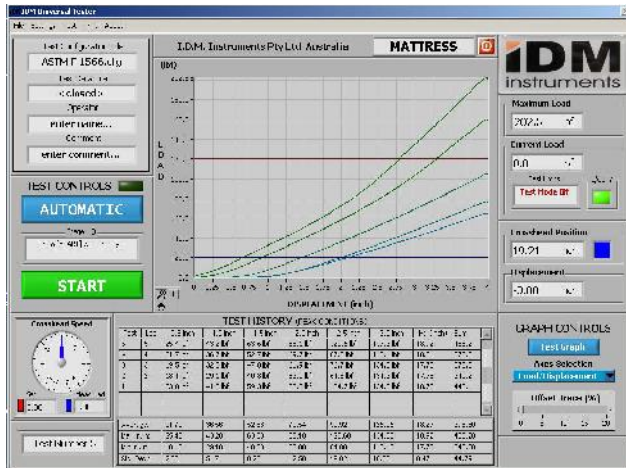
IDM Universal Tester

Test Configuration File
ASTM F 1566.cfg
Test Sample
sideseat
Operator
enter name...
Comment
enter comment...

TEST CONTROLS
AUTOMATIC
START

I.D.M. Instruments Pty Ltd Australia
MATTRESS

LOAD
DISPLACEMENT (inch)

IDM instruments
Maximum Load
Current Load
0.0
Test Mode Bit
Crosshead Position
19.21
Displacement
0.00

Crosshead Speed

TEST HISTORY (TEST CONDITIONS)

Test Number

GRAPH CONTROLS
Test Graph
Axes Selection
Load/Displacement
Offset Traces (%)